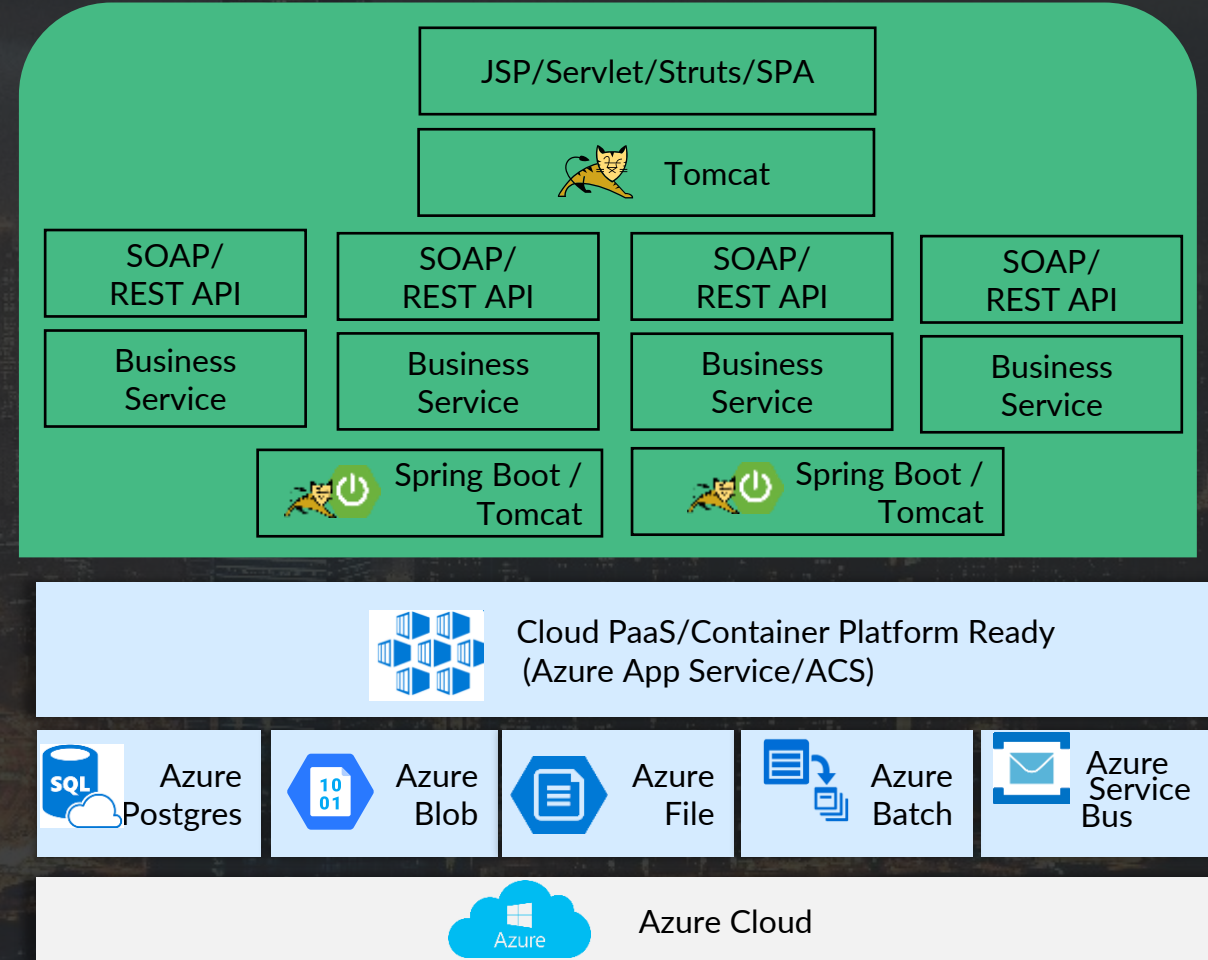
JSP/Servlet/Struts/SPA

Tomcat

SOAP/ REST API

SOAP/ REST API

SOAP/ REST API

SOAP/ REST API

Business Service

Business Service

Business Service

Business Service

Spring Boot / Tomcat

Spring Boot / Tomcat

Cloud PaaS/Container Platform Ready (Azure App Service/ACS)

SQL

Azure Postgres

10 01

Azure Blob

Azure File

Azure Batch

Azure Service Bus

Azure

Azure Cloud